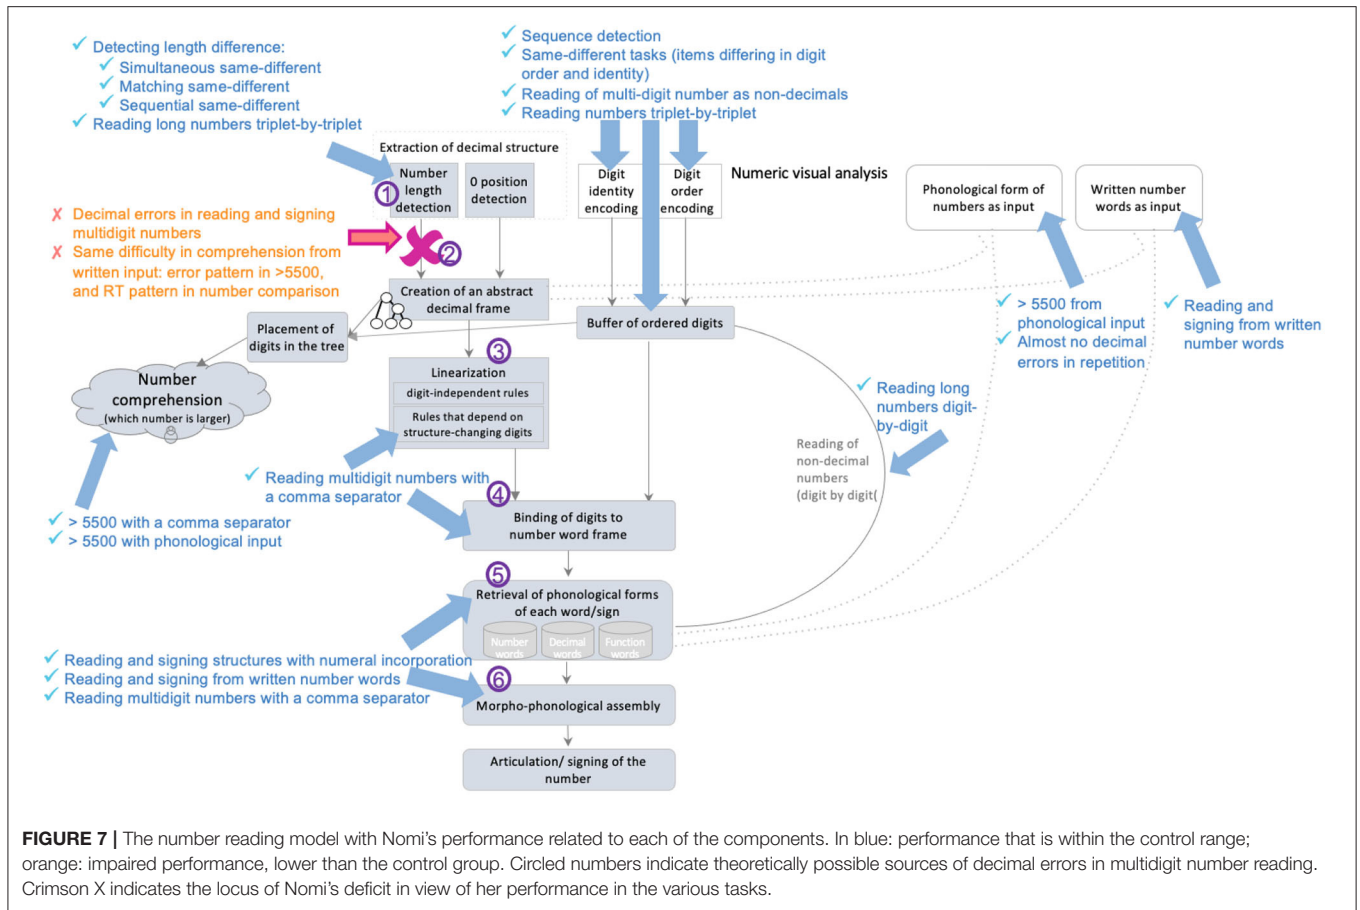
✓ Detecting length difference:
✓ Simultaneous same-different
✓ Matching same-different
✓ Sequential same-different
✓ Reading long numbers triplet-by-triplet

✓ Sequence detection
✓ Same-different tasks (items differing in digit order and identity)
✓ Reading of multi-digit number as non-decimals
✓ Reading numbers triplet-by-triplet

Extraction of decimal structure

1 Number length detection

0 position detection

Digit identity encoding

Digit order encoding

Numeric visual analysis

Phonological form of numbers as input

Written number words as input

✗ Decimal errors in reading and signing multidigit numbers
✗ Same difficulty in comprehension from written input: error pattern in >5500, and RT pattern in number comparison

2

Creation of an abstract decimal frame

Buffer of ordered digits

Placement of digits in the tree

Number comprehension (which number is larger)

3 Linearization
digit-independent rules
Rules that depend on structure-changing digits

✓ > 5500 from phonological input
✓ Almost no decimal errors in repetition

✓ Reading and signing from written number words

✓ Reading long numbers digit-by-digit

Reading of non-decimal numbers (digit by digit(

✓ Reading multidigit numbers with a comma separator

4 Binding of digits to number word frame

✓ > 5500 with a comma separator
✓ > 5500 with phonological input

5 Retrieval of phonological forms of each word/sign
Number words
Decimal words
Function words

✓ Reading and signing structures with numeral incorporation
✓ Reading and signing from written number words
✓ Reading multidigit numbers with a comma separator

6 Morpho-phonological assembly

Articulation/ signing of the number

FIGURE 7 | The number reading model with Nomi's performance related to each of the components. In blue: performance that is within the control range; orange: impaired performance, lower than the control group. Circled numbers indicate theoretically possible sources of decimal errors in multidigit number reading. Crimson X indicates the locus of Nomi's deficit in view of her performance in the various tasks.